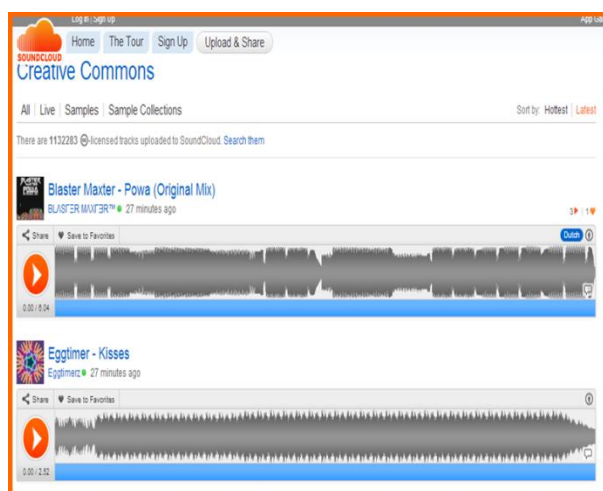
Log in | Sign up

App Ga

SOUNDCLOUD

Home The Tour Sign Up Upload & Share

Creative Commons

All | Live | Samples | Sample Collections

Sort by: Hottest | Latest

There are 1132283 ⓒ-licensed tracks uploaded to SoundCloud. Search them

Blaster Maxter - Powa (Original Mix)

BLASTER MAXTER™ ● 27 minutes ago

3 | 1

Share Save to Favorites

Dutch

0.00 / 6.04

Eggtimer - Kisses

Eggtimerz ● 27 minutes ago

Share Save to Favorites

0.00 / 2.52